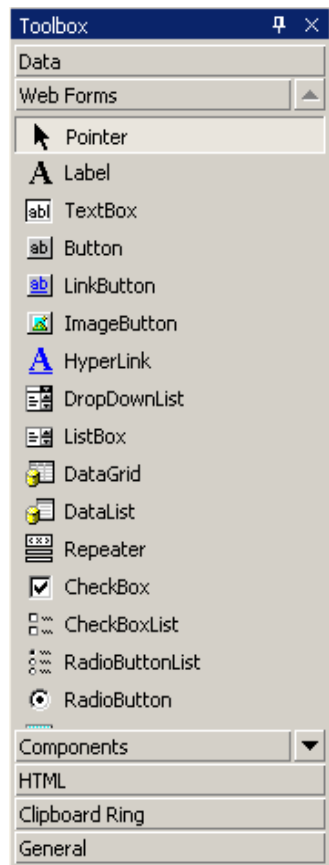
Toolbox
Data
Web Forms
Pointer
Label
TextBox
Button
LinkButton
ImageButton
HyperLink
DropDownList
ListBox
DataGrid
DataList
Repeater
CheckBox
CheckBoxList
RadioButtonList
RadioButton
Components
HTML
Clipboard Ring
General